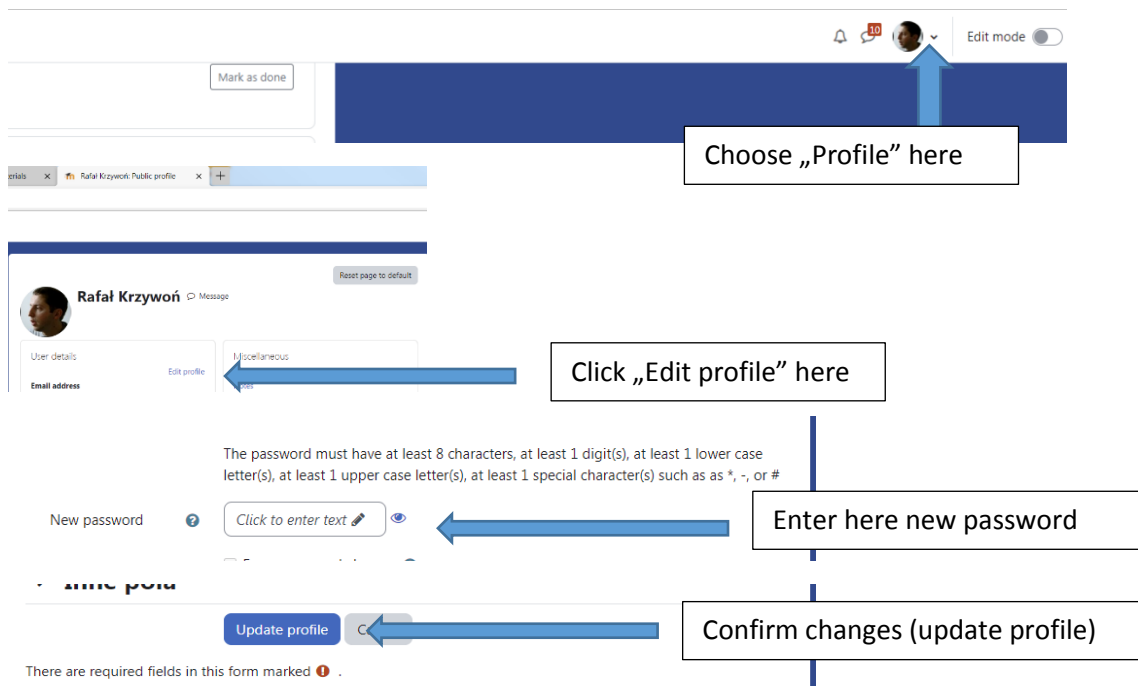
10

Edit mode

Mark as done

Choose „Profile" here

erials ×

Rafał Krzywoń: Public profile ×

Reset page to default

Rafał Krzywoń

Message

User details

Edit profile

Email address

Miscellaneous

Click „Edit profile" here

The password must have at least 8 characters, at least 1 digit(s), at least 1 lower case letter(s), at least 1 upper case letter(s), at least 1 special character(s) such as as *, -, or #

New password

Click to enter text

Enter here new password

Inne pola

Update profile

C

Confirm changes (update profile)

There are required fields in this form marked .